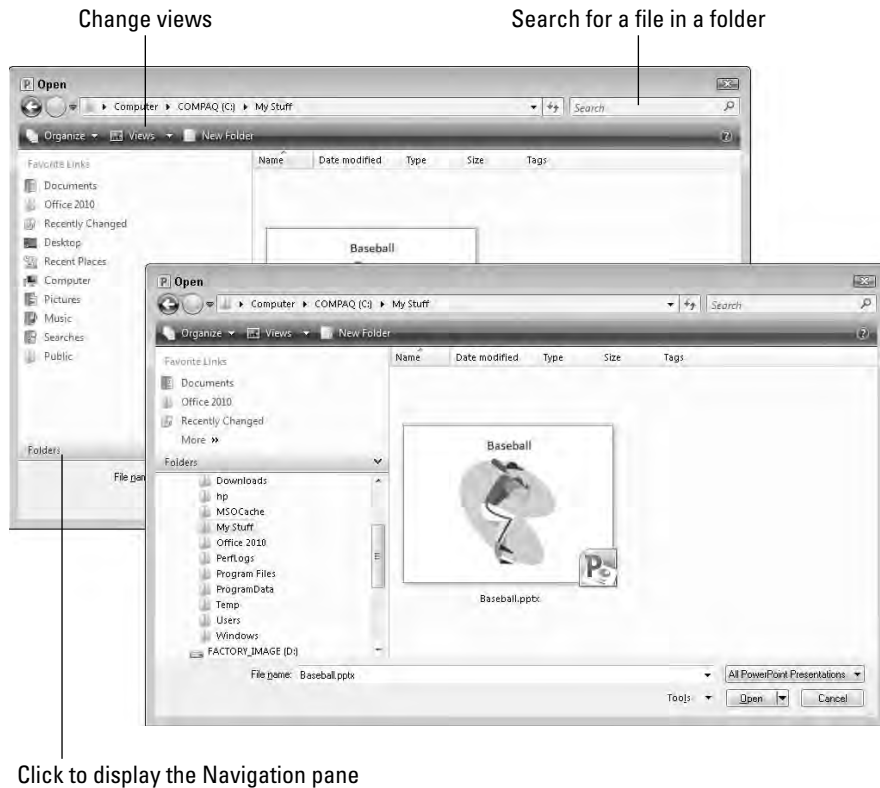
Change views

Search for a file in a folder

Open

Computer ▸ COMPAQ (C:) ▸ My Stuff

Search

Organize ▾ Views ▾ New Folder

Favorite Links

Documents

Office 2010

Recently Changed

Desktop

Recent Places

Computer

Pictures

Music

Searches

Public

Folders

File nam

Name | Date modified | Type | Size | Tags

Baseball

Open

Computer ▸ COMPAQ (C:) ▸ My Stuff

Search

Organize ▾ Views ▾ New Folder

Favorite Links

Documents

Office 2010

Recently Changed

More »

Folders

Downloads

hp

MSOCache

My Stuff

Office 2010

PerfLogs

Program Files

ProgramData

Temp

Users

Windows

FACTORY_IMAGE (D:)

Name | Date modified | Type | Size | Tags

Baseball

Baseball.pptx

File name: Baseball.pptx

All PowerPoint Presentations

Tools

Open

Cancel

Click to display the Navigation pane